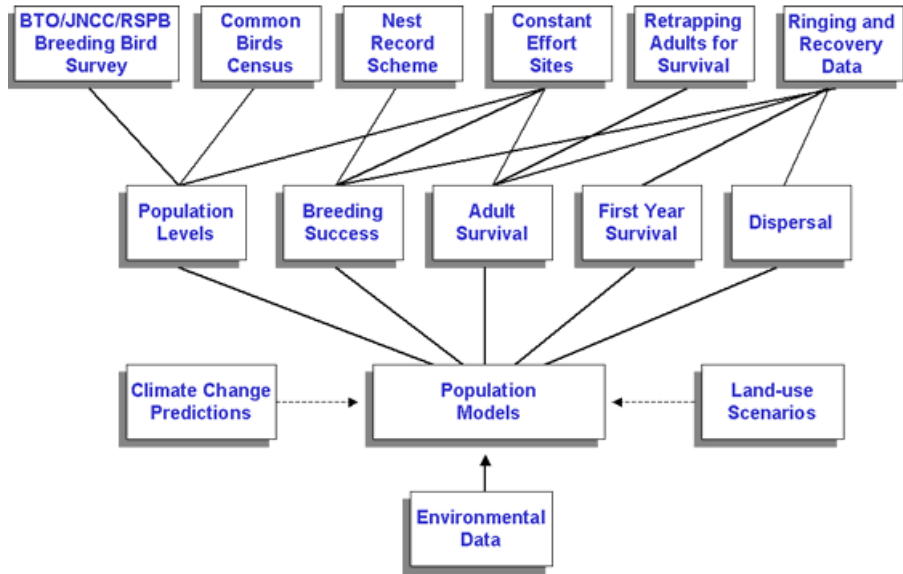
BTO/JNCC/RSPB Breeding Bird Survey

Common Birds Census

Nest Record Scheme

Constant Effort Sites

Retrapping Adults for Survival

Ringing and Recovery Data

Population Levels

Breeding Success

Adult Survival

First Year Survival

Dispersal

Climate Change Predictions

Population Models

Land-use Scenarios

Environmental Data